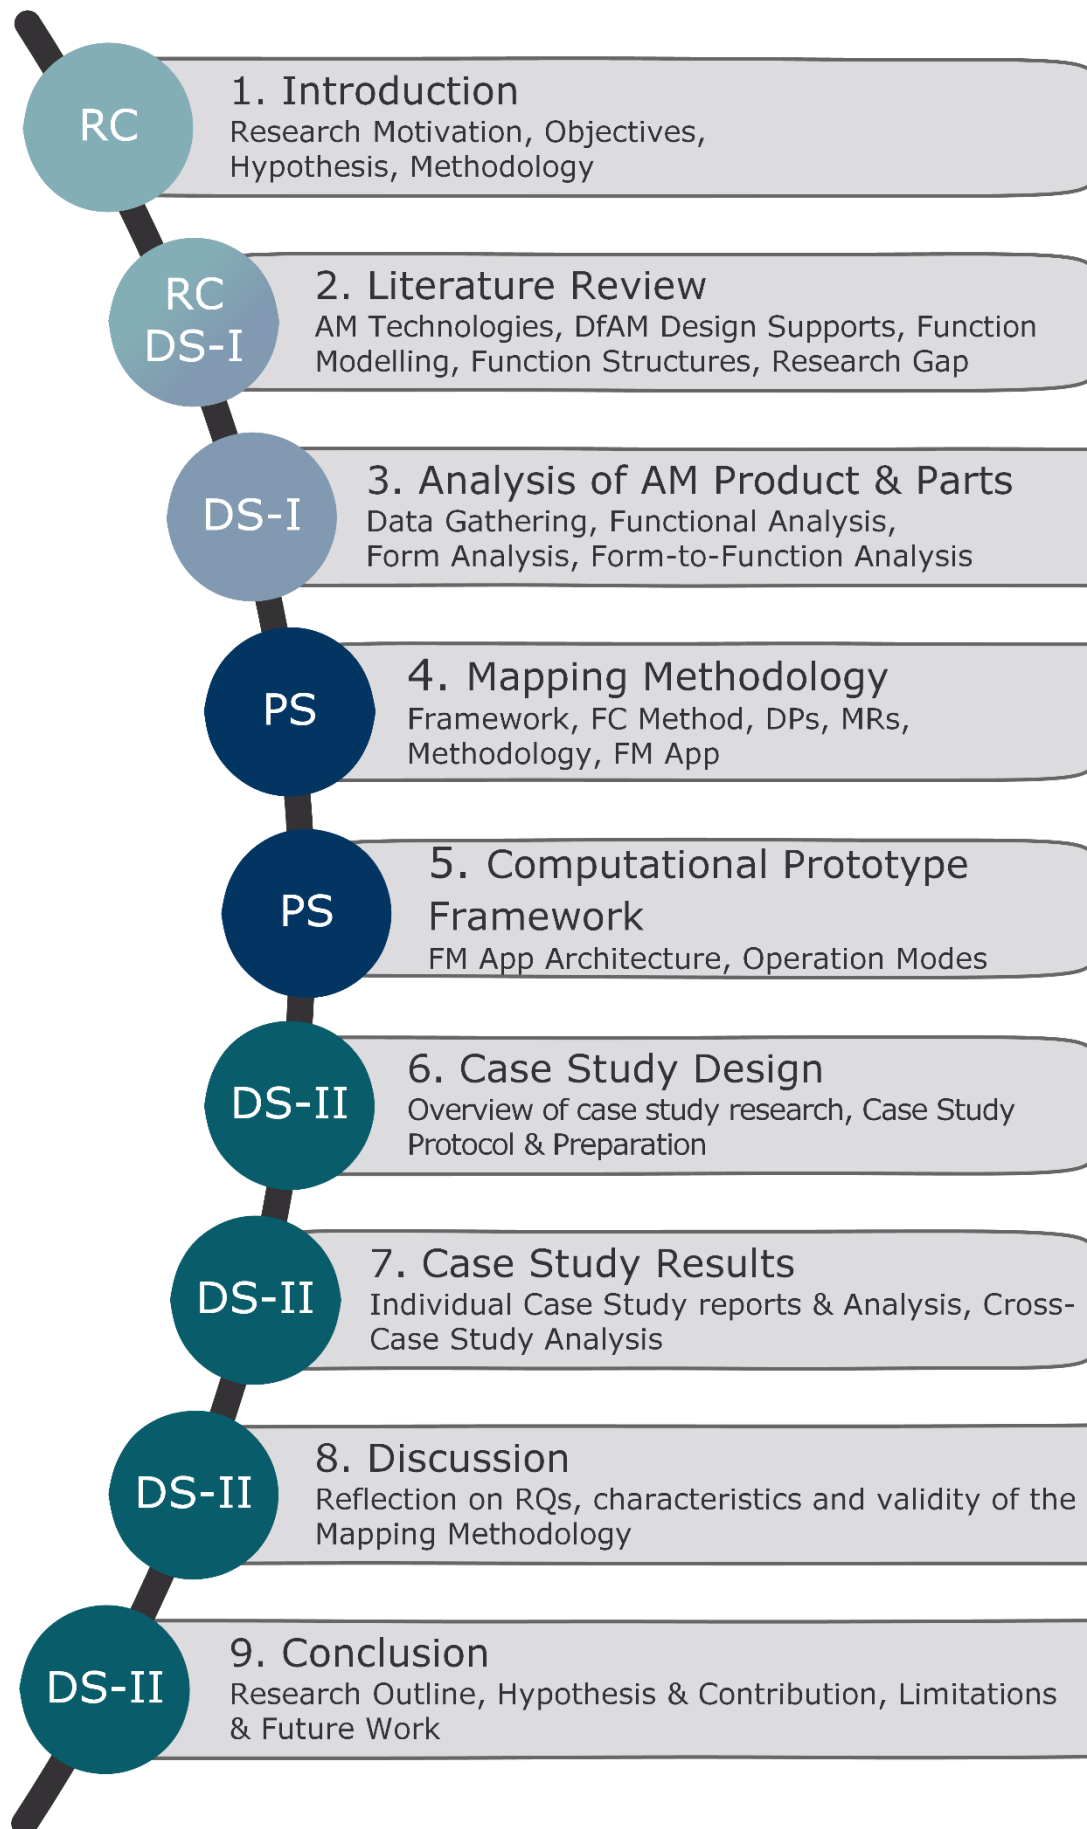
RC
1. Introduction
Research Motivation, Objectives, Hypothesis, Methodology

RC
DS-I
2. Literature Review
AM Technologies, DfAM Design Supports, Function Modelling, Function Structures, Research Gap

DS-I
3. Analysis of AM Product & Parts
Data Gathering, Functional Analysis, Form Analysis, Form-to-Function Analysis

PS
4. Mapping Methodology
Framework, FC Method, DPs, MRs, Methodology, FM App

PS
5. Computational Prototype Framework
FM App Architecture, Operation Modes

DS-II
6. Case Study Design
Overview of case study research, Case Study Protocol & Preparation

DS-II
7. Case Study Results
Individual Case Study reports & Analysis, Cross-Case Study Analysis

DS-II
8. Discussion
Reflection on RQs, characteristics and validity of the Mapping Methodology

DS-II
9. Conclusion
Research Outline, Hypothesis & Contribution, Limitations & Future Work